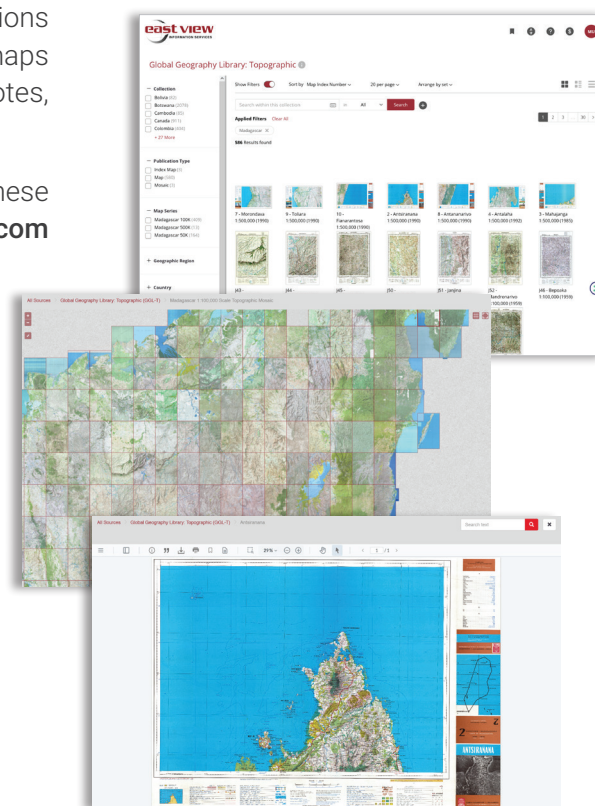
ions
naps
otes,

hese
com

east view
INFORMATION SERVICES

Global Geography Library: Topographic

Show Filters
Sort by Map Index Number
20 per page
Arrange by set

— Collection
Bolivia (92)
Botswana (2079)
Cambodia (85)
Canada (911)
Colombia (494)
+ 27 More

— Publication Type
Index Map (1)
Map (480)
Mosaic (3)

— Map Series
Madagascar 100K (409)
Madagascar 500K (13)
Madagascar 50K (166)

+ Geographic Region

+ Country

Search within this collection
All
Search

Applied Filters Clear All
Madagascar ×
588 Results found

1 2 3 ... 30

7 - Morondava 1:500,000 (1990)
9 - Toliara 1:500,000 (1990)
10 - Fianarantsoa 1:500,000 (1990)
2 - Antsiranana 1:500,000 (1990)
8 - Antananarivo 1:500,000 (1990)
4 - Antalaha 1:500,000 (1990)
3 - Mahajanga 1:500,000 (1965)

J43 -
J44 -
J45 -
J50 -
J51 - Janjina
J52 - Antsirabe
J46 - Bepiuka 1:500,000 (1959)

All Sources Global Geography Library: Topographic (GGL-T) Madagascar 1:100,000 Scale Topographic Mosaic

All Sources Global Geography Library: Topographic (GGL-T) Antsiranana

Search term

21% 1 / 1

ANTSIRANANA